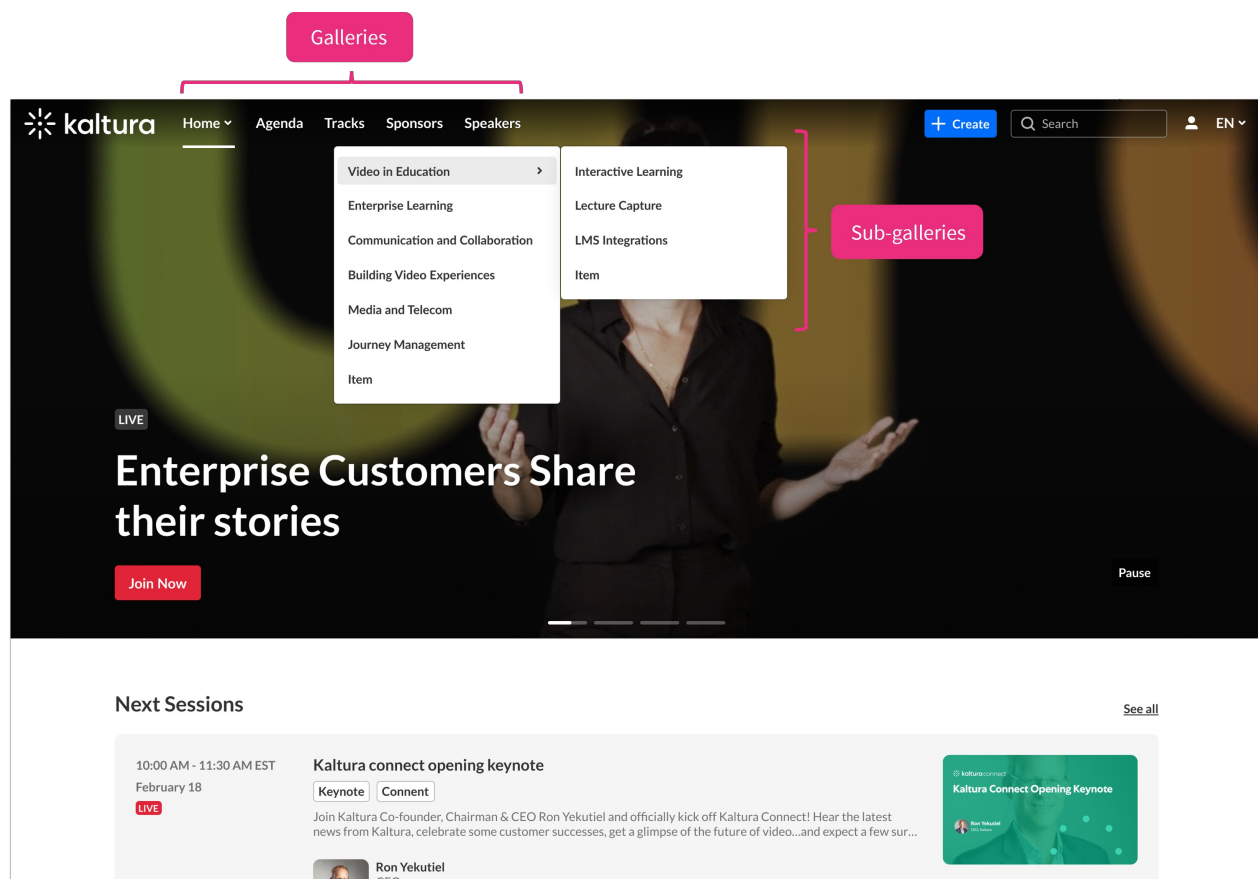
Galleries

kaltura Home Agenda Tracks Sponsors Speakers

+ Create Search EN

Video in Education
Enterprise Learning
Communication and Collaboration
Building Video Experiences
Media and Telecom
Journey Management
Item

Interactive Learning
Lecture Capture
LMS Integrations
Item

Sub-galleries

LIVE

Enterprise Customers Share their stories

Join Now

Pause

Next Sessions

See all

10:00 AM - 11:30 AM EST
February 18
LIVE

Kaltura connect opening keynote

Keynote Connent

Join Kaltura Co-founder, Chairman & CEO Ron Yekutiel and officially kick off Kaltura Connect! Hear the latest news from Kaltura, celebrate some customer successes, get a glimpse of the future of video...and expect a few sur...

Ron Yekutiel

kaltura connect
Kaltura Connect Opening Keynote
Ron Yekutiel